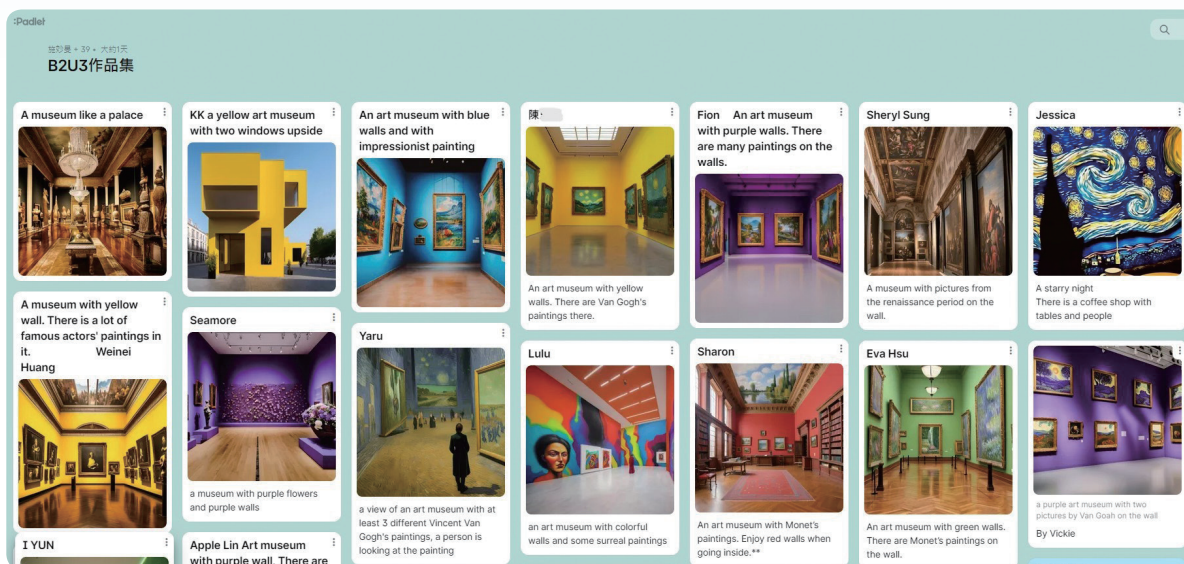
Padlet

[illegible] + 39 • 大约1天

B2U3作品集

A museum like a palace

A museum with yellow wall. There is a lot of famous actors' paintings in it. Weinei Huang

I YUN

KK a yellow art museum with two windows upside

Seamore

a museum with purple flowers and purple walls

Apple Lin Art museum with purple wall. There are

An art museum with blue walls and with impressionist painting

Yaru

a view of an art museum with at least 3 different Vincent Van Gogh's paintings, a person is looking at the painting

陳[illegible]

An art museum with yellow walls. There are Van Gogh's paintings there.

Lulu

an art museum with colorful walls and some surreal paintings

Fion An art museum with purple walls. There are many paintings on the walls.

Sharon

An art museum with Monet's paintings. Enjoy red walls when going inside.**

Sheryl Sung

A museum with pictures from the renaissance period on the wall.

Eva Hsu

An art museum with green walls. There are Monet's paintings on the wall.

Jessica

A starry night
There is a coffee shop with tables and people

a purple art museum with two pictures by Van Goah on the wall

By Vickie